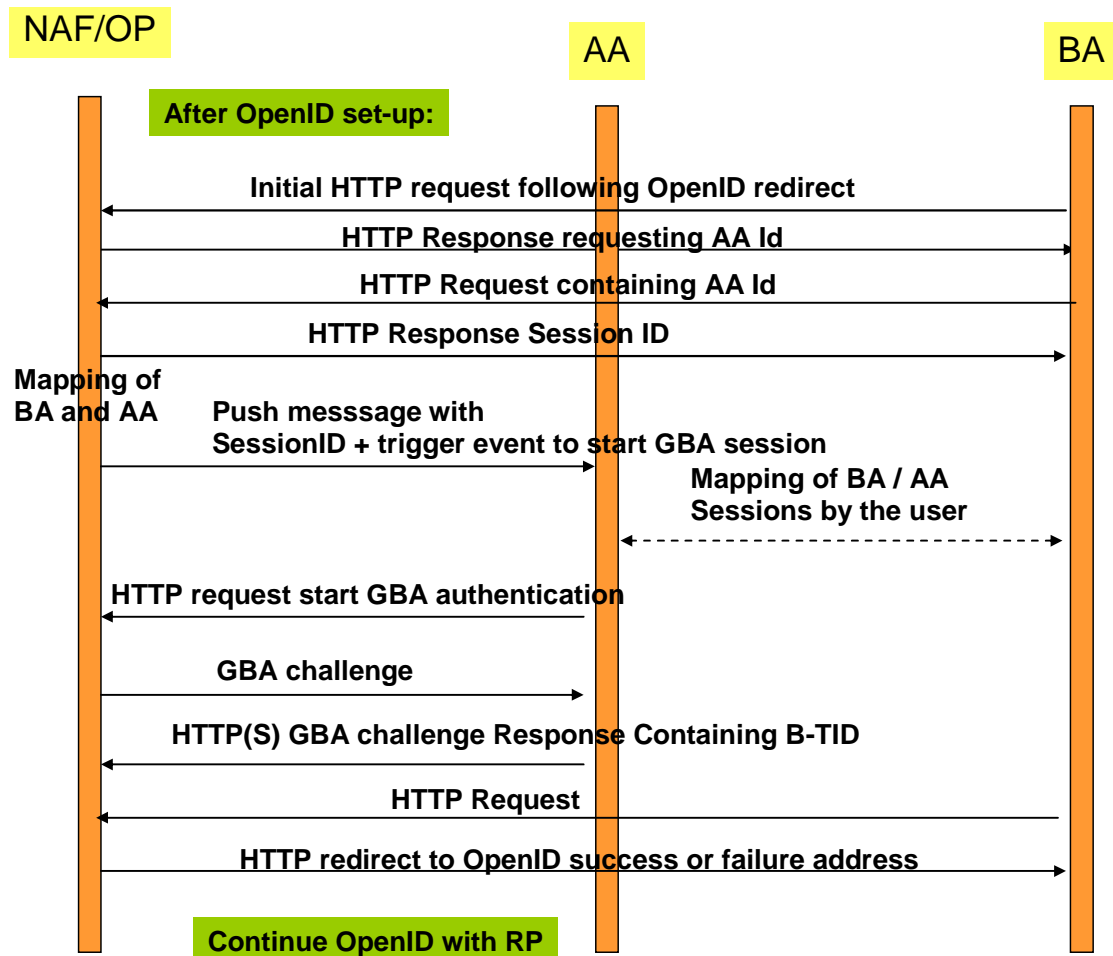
NAF/OP

AA

BA

After OpenID set-up:

Initial HTTP request following OpenID redirect

HTTP Response requesting AA Id

HTTP Request containing AA Id

HTTP Response Session ID

Mapping of BA and AA

Push messsage with SessionID + trigger event to start GBA session

Mapping of BA / AA Sessions by the user

HTTP request start GBA authentication

GBA challenge

HTTP(S) GBA challenge Response Containing B-TID

HTTP Request

HTTP redirect to OpenID success or failure address

Continue OpenID with RP